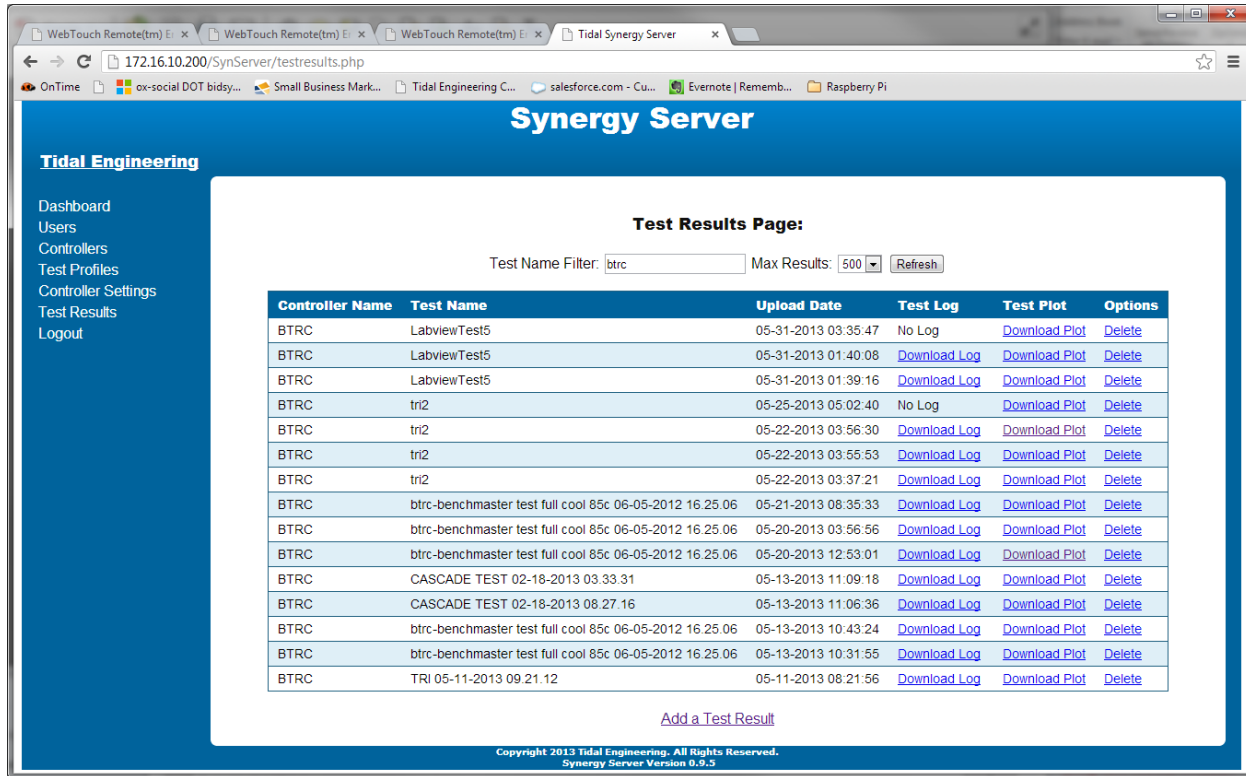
WebTouch Remote(tm) E ×
WebTouch Remote(tm) E ×
WebTouch Remote(tm) E ×
Tidal Synergy Server ×

172.16.10.200/SynServer/testresults.php

OnTime
ox-social DOT bidsy...
Small Business Mark...
Tidal Engineering C...
salesforce.com - Cu...
Evernote | Rememb...
Raspberry Pi

Synergy Server

Tidal Engineering

Dashboard
Users
Controllers
Test Profiles
Controller Settings
Test Results
Logout

Test Results Page:

Test Name Filter: btrc Max Results: 500 Refresh

| Controller Name | Test Name | Upload Date | Test Log | Test Plot | Options |
|---|---|---|---|---|---|
| BTRC | LabviewTest5 | 05-31-2013 03:35:47 | No Log | Download Plot | Delete |
| BTRC | LabviewTest5 | 05-31-2013 01:40:08 | Download Log | Download Plot | Delete |
| BTRC | LabviewTest5 | 05-31-2013 01:39:16 | Download Log | Download Plot | Delete |
| BTRC | tri2 | 05-25-2013 05:02:40 | No Log | Download Plot | Delete |
| BTRC | tri2 | 05-22-2013 03:56:30 | Download Log | Download Plot | Delete |
| BTRC | tri2 | 05-22-2013 03:55:53 | Download Log | Download Plot | Delete |
| BTRC | tri2 | 05-22-2013 03:37:21 | Download Log | Download Plot | Delete |
| BTRC | btrc-benchmaster test full cool 85c 06-05-2012 16.25.06 | 05-21-2013 08:35:33 | Download Log | Download Plot | Delete |
| BTRC | btrc-benchmaster test full cool 85c 06-05-2012 16.25.06 | 05-20-2013 03:56:56 | Download Log | Download Plot | Delete |
| BTRC | btrc-benchmaster test full cool 85c 06-05-2012 16.25.06 | 05-20-2013 12:53:01 | Download Log | Download Plot | Delete |
| BTRC | CASCADE TEST 02-18-2013 03.33.31 | 05-13-2013 11:09:18 | Download Log | Download Plot | Delete |
| BTRC | CASCADE TEST 02-18-2013 08.27.16 | 05-13-2013 11:06:36 | Download Log | Download Plot | Delete |
| BTRC | btrc-benchmaster test full cool 85c 06-05-2012 16.25.06 | 05-13-2013 10:43:24 | Download Log | Download Plot | Delete |
| BTRC | btrc-benchmaster test full cool 85c 06-05-2012 16.25.06 | 05-13-2013 10:31:55 | Download Log | Download Plot | Delete |
| BTRC | TRI 05-11-2013 09.21.12 | 05-11-2013 08:21:56 | Download Log | Download Plot | Delete |

Add a Test Result

Copyright 2013 Tidal Engineering. All Rights Reserved.
Synergy Server Version 0.9.5